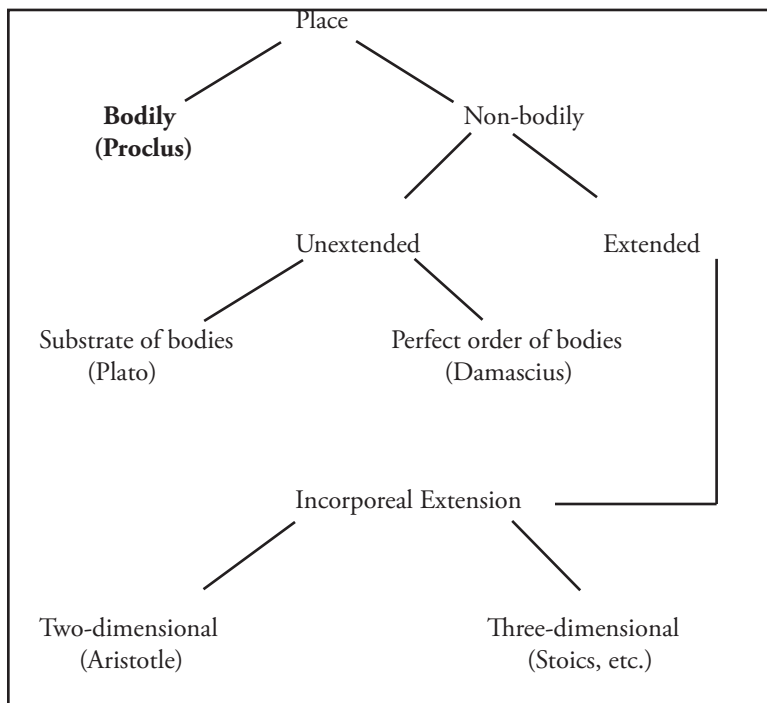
Place

**Bodily (Proclus)**

Non-bodily

Unextended

Extended

Substrate of bodies (Plato)

Perfect order of bodies (Damascius)

Incorporeal Extension

Two-dimensional (Aristotle)

Three-dimensional (Stoics, etc.)